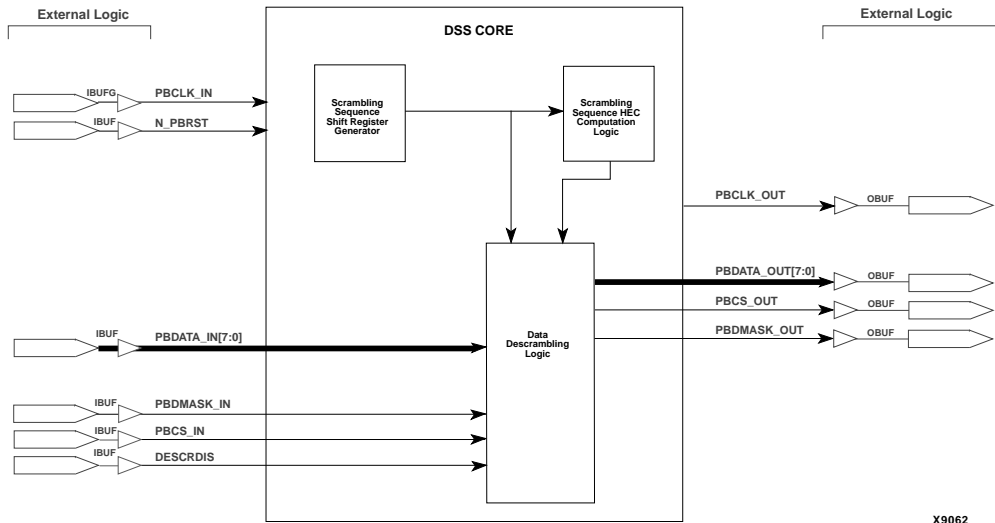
External Logic

External Logic

DSS CORE

IBUFG
PBCLK_IN

IBUF
N_PBRST

Scrambling Sequence Shift Register Generator

Scrambling Sequence HEC Computation Logic

PBCLK_OUT
OBUF

PBDATA_OUT[7:0]
OBUF

PBCS_OUT
OBUF

PBDMASK_OUT
OBUF

IBUF
PBDATA_IN[7:0]

Data Descrambling Logic

IBUF
PBDMASK_IN

IBUF
PBCS_IN

IBUF
DESCRDIS

X9062